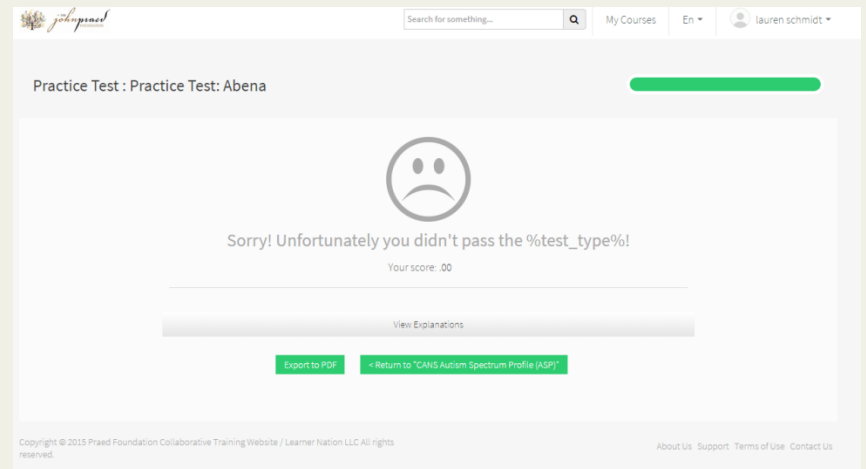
john praed

Search for something...

My Courses

En

lauren schmidt

Practice Test : Practice Test: Abena

Sorry! Unfortunately you didn't pass the %test_type%!

Your score: .00

View Explanations

Export to PDF

< Return to "CANS Autism Spectrum Profile (ASP)"

Copyright © 2015 Praed Foundation Collaborative Training Website / Learner Nation LLC All rights reserved.

About Us Support Terms of Use Contact Us